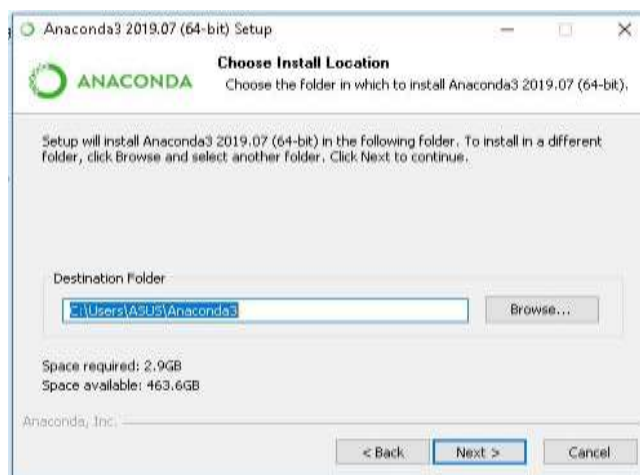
Anaconda3 2019.07 (64-bit) Setup

ANACONDA

Choose Install Location

Choose the folder in which to install Anaconda3 2019.07 (64-bit).

Setup will install Anaconda3 2019.07 (64-bit) in the following folder. To install in a different folder, click Browse and select another folder. Click Next to continue.

Destination Folder

C:\Users\ASUS\Anaconda3

Browse...

Space required: 2.9GB
Space available: 463.6GB

Anaconda, Inc.

< Back

Next >

Cancel